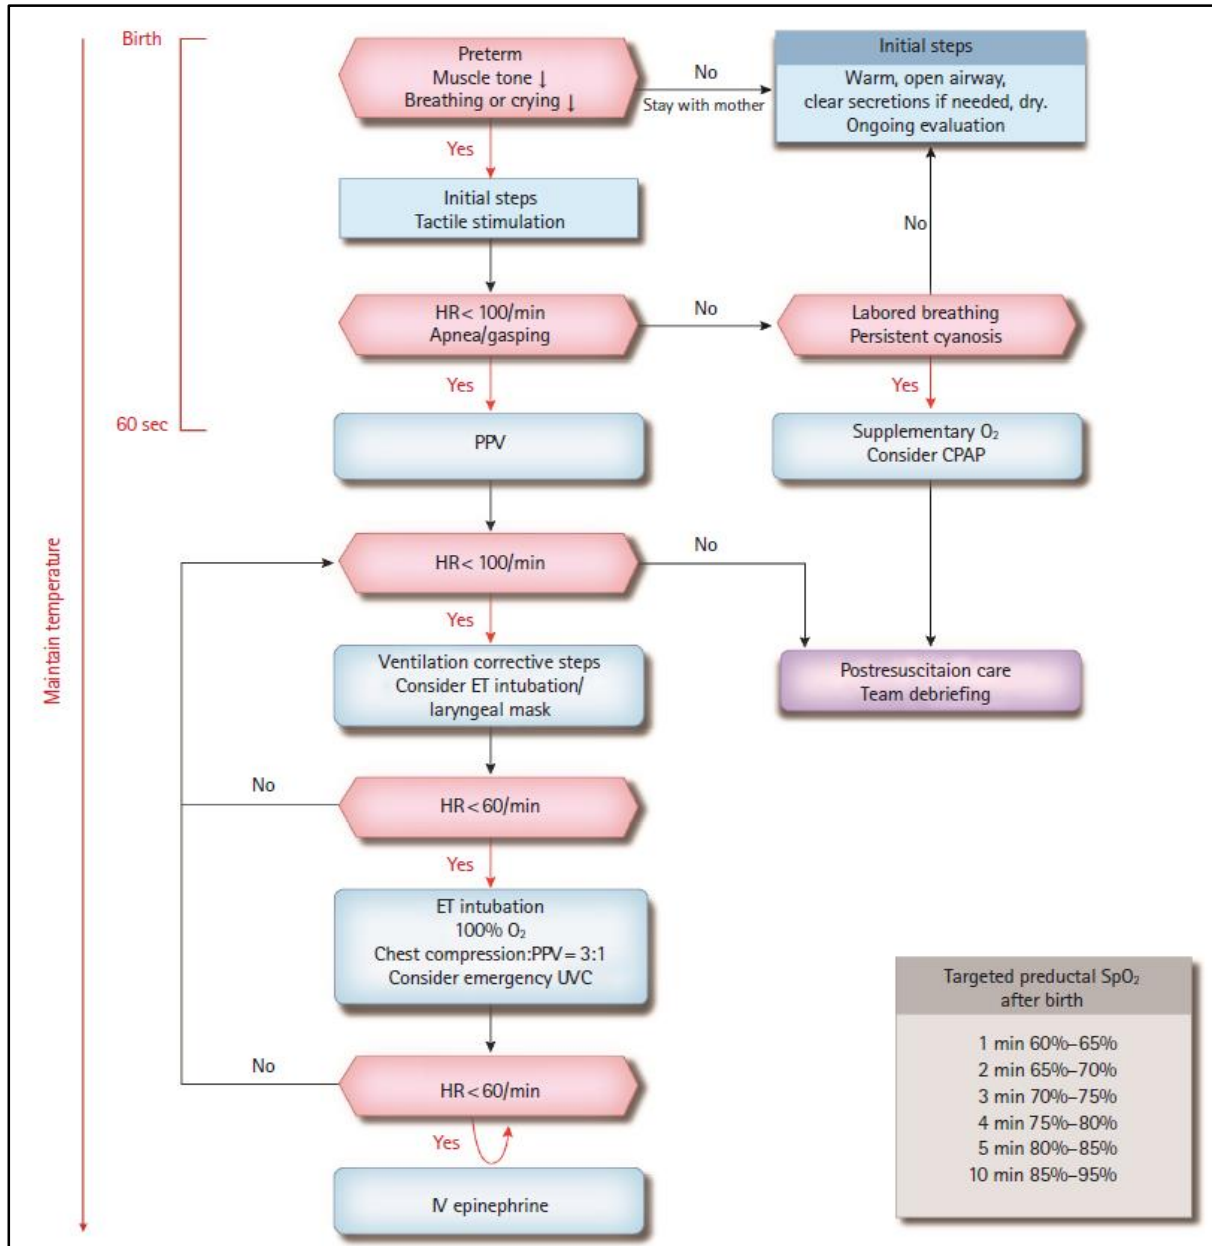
Birth

Maintain temperature

Preterm
Muscle tone ↓
Breathing or crying ↓

No
Stay with mother

Initial steps
Warm, open airway, clear secretions if needed, dry. Ongoing evaluation

Yes

Initial steps
Tactile stimulation

No

HR < 100/min
Apnea/gasping

No

Labored breathing
Persistent cyanosis

Yes

Yes

60 sec

PPV

Supplementary $O_2$
Consider CPAP

HR < 100/min

No

Yes

Ventilation corrective steps
Consider ET intubation/ laryngeal mask

Postresuscitaion care
Team debriefing

No

HR < 60/min

Yes

ET intubation
100% $O_2$
Chest compression:PPV = 3:1
Consider emergency UVC

Targeted preductal $SpO_2$ after birth

1 min 60%–65%
2 min 65%–70%
3 min 70%–75%
4 min 75%–80%
5 min 80%–85%
10 min 85%–95%

No

HR < 60/min

Yes

IV epinephrine